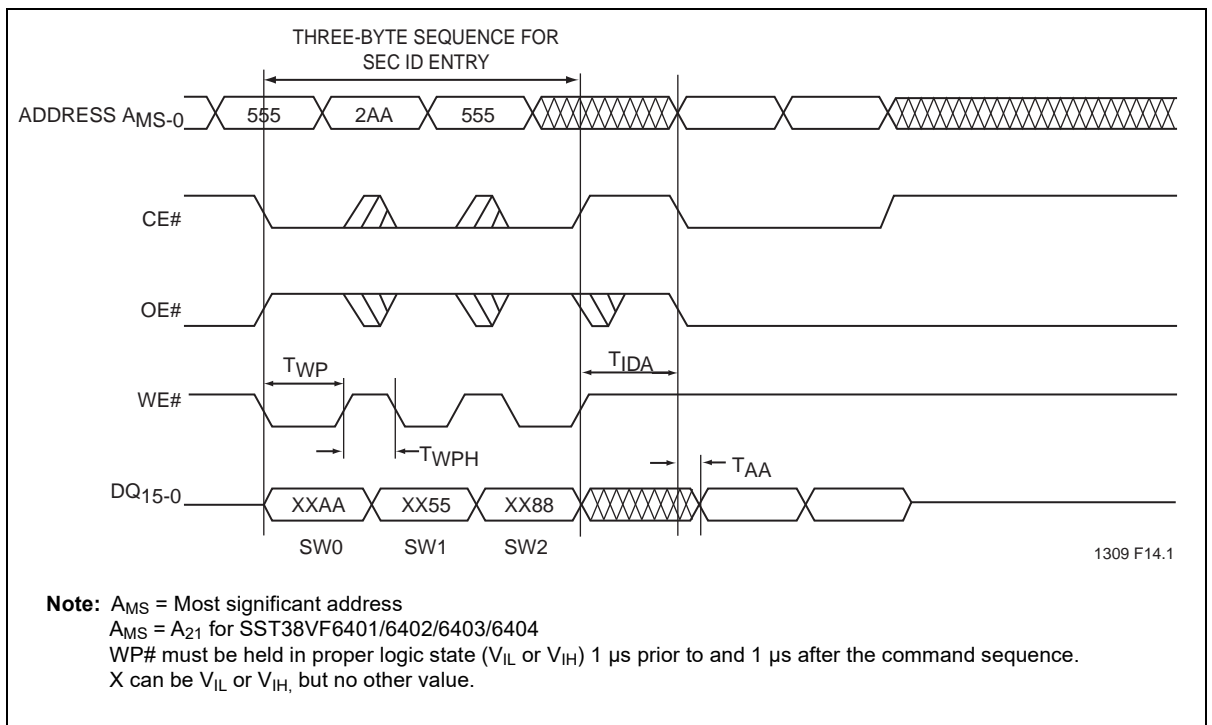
THREE-BYTE SEQUENCE FOR SEC ID ENTRY

ADDRESS $A_{MS-0}$ 555 2AA 555

CE#

OE#

$T_{WP}$ $T_{IDA}$

WE#

$T_{WPH}$

$T_{AA}$

$DQ_{15-0}$ XXAA XX55 XX88

SW0 SW1 SW2

1309 F14.1

**Note:** $A_{MS}$ = Most significant address
$A_{MS}$ = $A_{21}$ for SST38VF6401/6402/6403/6404
WP# must be held in proper logic state ($V_{IL}$ or $V_{IH}$) 1 µs prior to and 1 µs after the command sequence.
X can be $V_{IL}$ or $V_{IH,}$ but no other value.